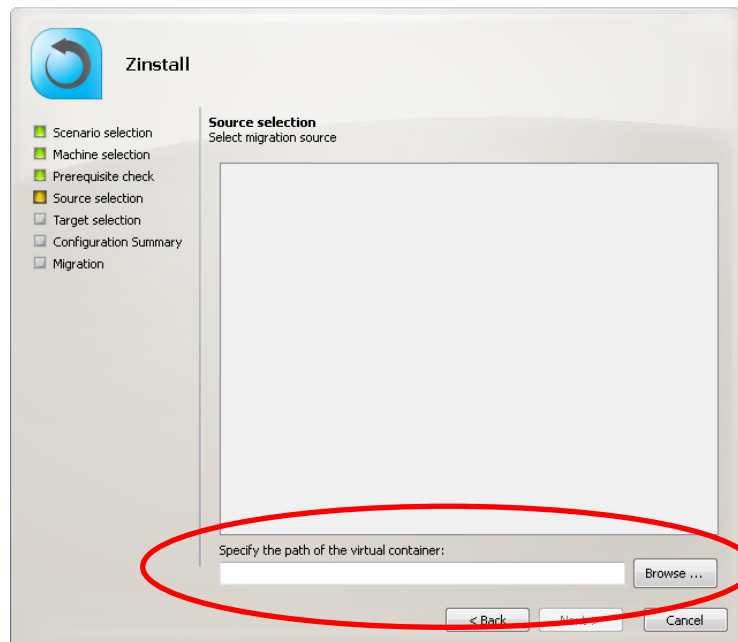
Zinstall

Scenario selection
Machine selection
Prerequisite check
Source selection
Target selection
Configuration Summary
Migration

Source selection
Select migration source

Specify the path of the virtual container:

Browse ...

< Back
Next >
Cancel